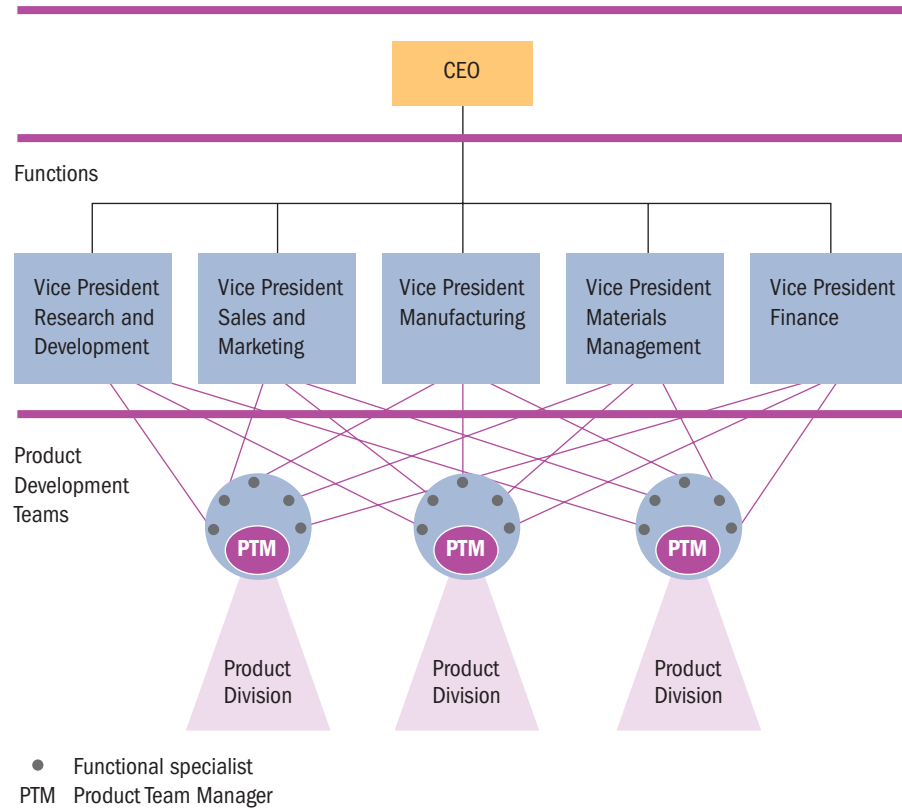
CEO

Functions

Vice President Research and Development

Vice President Sales and Marketing

Vice President Manufacturing

Vice President Materials Management

Vice President Finance

Product Development Teams

PTM

PTM

PTM

Product Division

Product Division

Product Division

● Functional specialist
PTM Product Team Manager